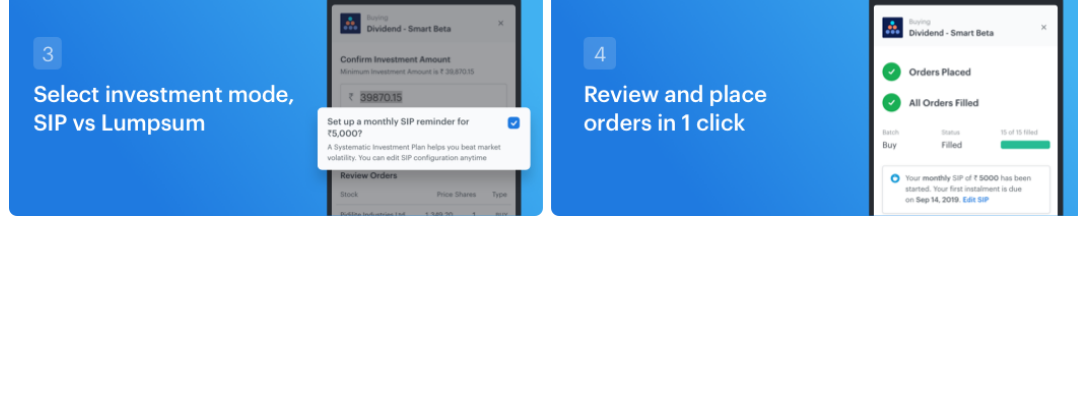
3

Select investment mode, SIP vs Lumpsum

Buying
Dividend - Smart Beta
×

Confirm Investment Amount
Minimum Investment Amount is ₹ 39,870.15

₹ 39870.15

Set up a monthly SIP reminder for ₹5,000?
A Systematic Investment Plan helps you beat market volatility. You can edit SIP configuration anytime

Review Orders

| Stock | Price Shares | Type |
|---|---|---|
| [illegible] | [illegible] | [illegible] |

4

Review and place orders in 1 click

Buying
Dividend - Smart Beta
×

Orders Placed

All Orders Filled

| Batch | Status | 15 of 15 filled |
|---|---|---|
| Buy | Filled | |

Your monthly SIP of ₹ 5000 has been started. Your first instalment is due on Sep 14, 2019. Edit SIP